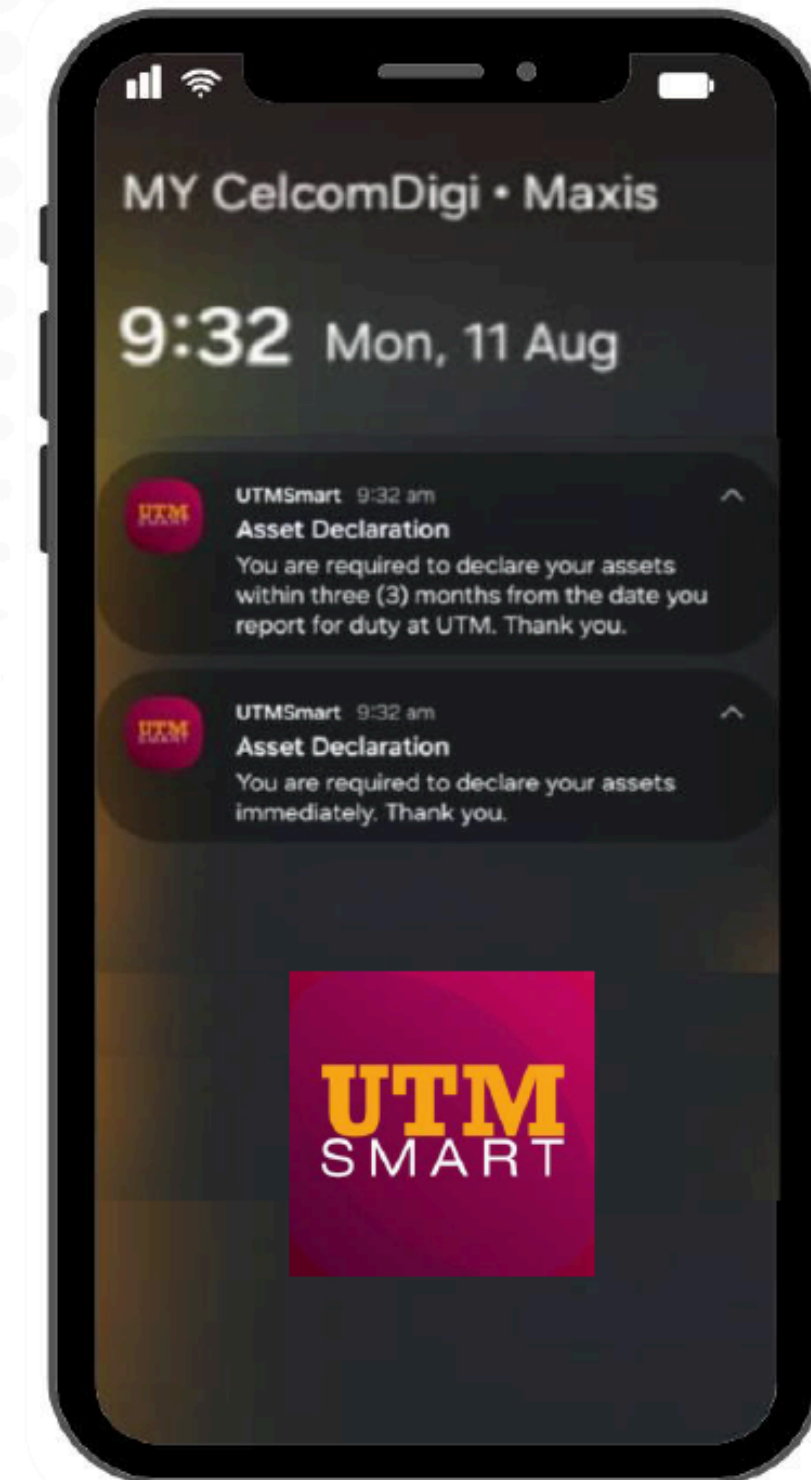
MY CelcomDigi • Maxis

9:32 Mon, 11 Aug

UTM

UTMSmart 9:32 am
Asset Declaration
You are required to declare your assets within three (3) months from the date you report for duty at UTM. Thank you.

UTM

UTMSmart 9:32 am
Asset Declaration
You are required to declare your assets immediately. Thank you.

UTM
SMART